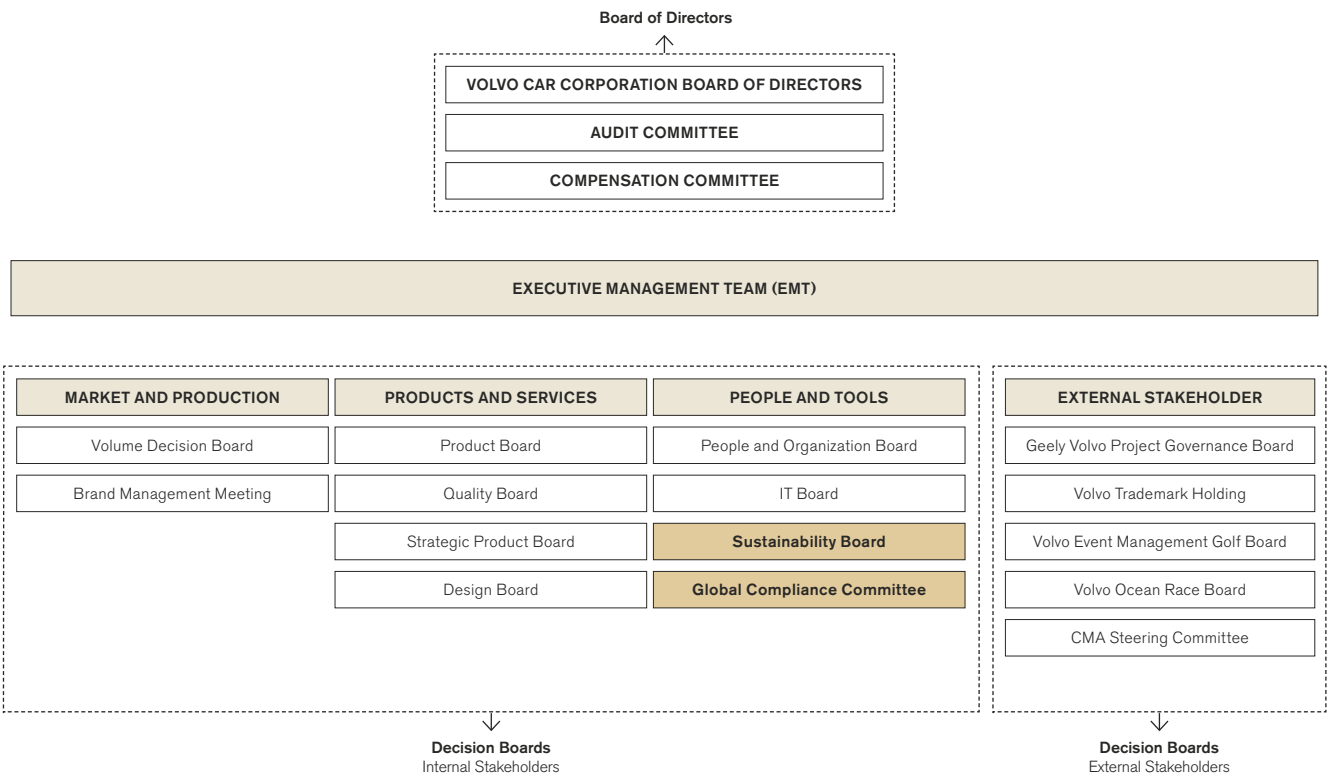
Board of Directors

VOLVO CAR CORPORATION BOARD OF DIRECTORS

AUDIT COMMITTEE

COMPENSATION COMMITTEE

EXECUTIVE MANAGEMENT TEAM (EMT)

MARKET AND PRODUCTION

Volume Decision Board

Brand Management Meeting

PRODUCTS AND SERVICES

Product Board

Quality Board

Strategic Product Board

Design Board

PEOPLE AND TOOLS

People and Organization Board

IT Board

Sustainability Board

Global Compliance Committee

EXTERNAL STAKEHOLDER

Geely Volvo Project Governance Board

Volvo Trademark Holding

Volvo Event Management Golf Board

Volvo Ocean Race Board

CMA Steering Committee

Decision Boards
Internal Stakeholders

Decision Boards
External Stakeholders